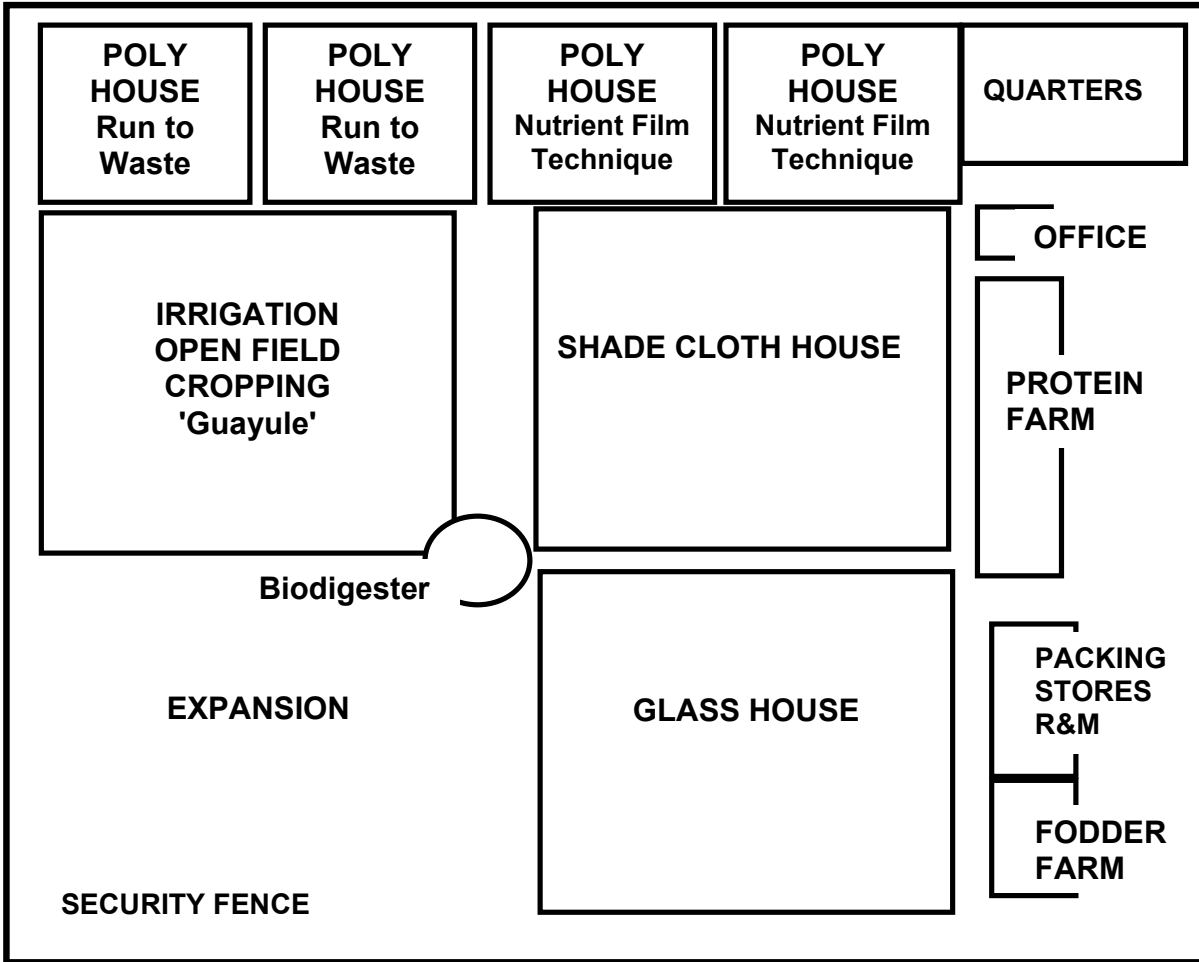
POLY HOUSE Run to Waste

POLY HOUSE Run to Waste

POLY HOUSE Nutrient Film Technique

POLY HOUSE Nutrient Film Technique

QUARTERS

OFFICE

IRRIGATION OPEN FIELD CROPPING 'Guayule'

SHADE CLOTH HOUSE

PROTEIN FARM

Biodigester

EXPANSION

GLASS HOUSE

PACKING STORES R&M

FODDER FARM

SECURITY FENCE